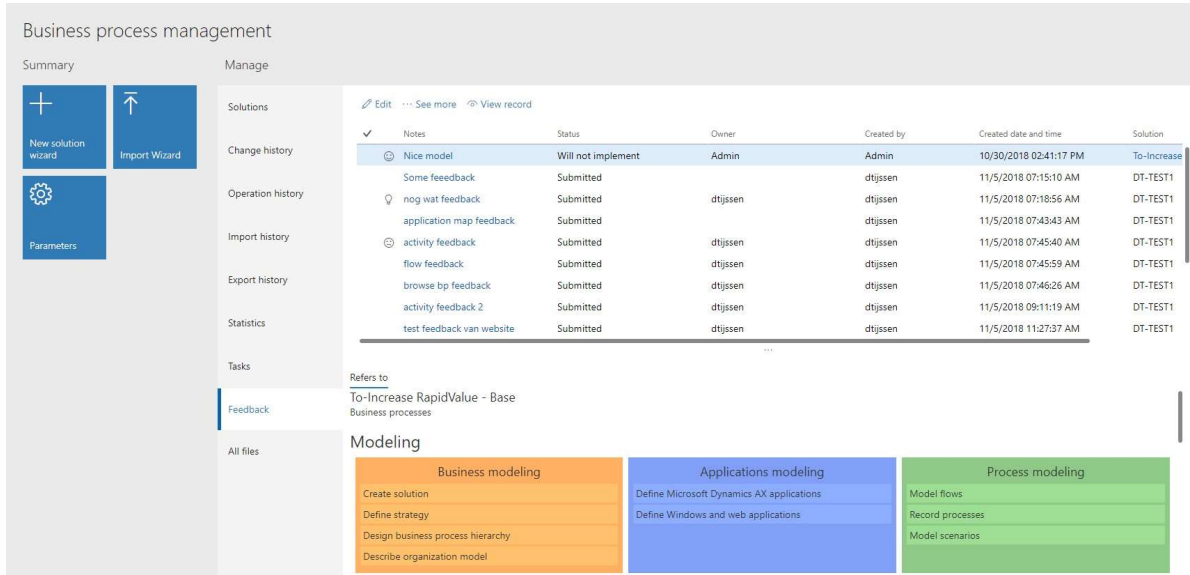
Business process management

Summary

New solution wizard

Import Wizard

Parameters

Manage

Solutions

Change history

Operation history

Import history

Export history

Statistics

Tasks

Feedback

All files

Edit ··· See more View record

| ✓ | Notes | Status | Owner | Created by | Created date and time | Solution |
|---|---|---|---|---|---|---|
| | Nice model | Will not implement | Admin | Admin | 10/30/2018 02:41:17 PM | To-Increase |
| | Some feeedback | Submitted | | dtijssen | 11/5/2018 07:15:10 AM | DT-TEST1 |
| | nog wat feedback | Submitted | dtijssen | dtijssen | 11/5/2018 07:18:56 AM | DT-TEST1 |
| | application map feedback | Submitted | | dtijssen | 11/5/2018 07:43:43 AM | DT-TEST1 |
| | activity feedback | Submitted | dtijssen | dtijssen | 11/5/2018 07:45:40 AM | DT-TEST1 |
| | flow feedback | Submitted | dtijssen | dtijssen | 11/5/2018 07:45:59 AM | DT-TEST1 |
| | browse bp feedback | Submitted | dtijssen | dtijssen | 11/5/2018 07:46:26 AM | DT-TEST1 |
| | activity feedback 2 | Submitted | dtijssen | dtijssen | 11/5/2018 09:11:19 AM | DT-TEST1 |
| | test feedback van website | Submitted | dtijssen | dtijssen | 11/5/2018 11:27:37 AM | DT-TEST1 |

Refers to

To-Increase RapidValue - Base

Business processes

Modeling

Business modeling

Create solution

Define strategy

Design business process hierarchy

Describe organization model

Applications modeling

Define Microsoft Dynamics AX applications

Define Windows and web applications

Process modeling

Model flows

Record processes

Model scenarios